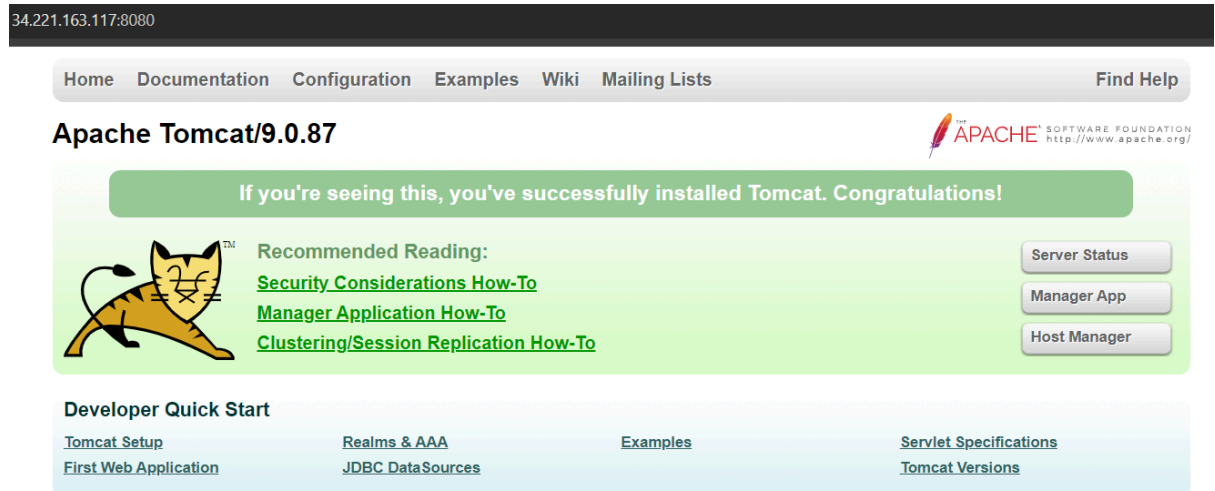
34.221.163.117:8080

Home Documentation Configuration Examples Wiki Mailing Lists Find Help

Apache Tomcat/9.0.87

THE APACHE SOFTWARE FOUNDATION http://www.apache.org/

If you're seeing this, you've successfully installed Tomcat. Congratulations!

TM

Recommended Reading:
Security Considerations How-To
Manager Application How-To
Clustering/Session Replication How-To

Server Status
Manager App
Host Manager

Developer Quick Start

Tomcat Setup
First Web Application

Realms & AAA
JDBC DataSources

Examples

Servlet Specifications
Tomcat Versions